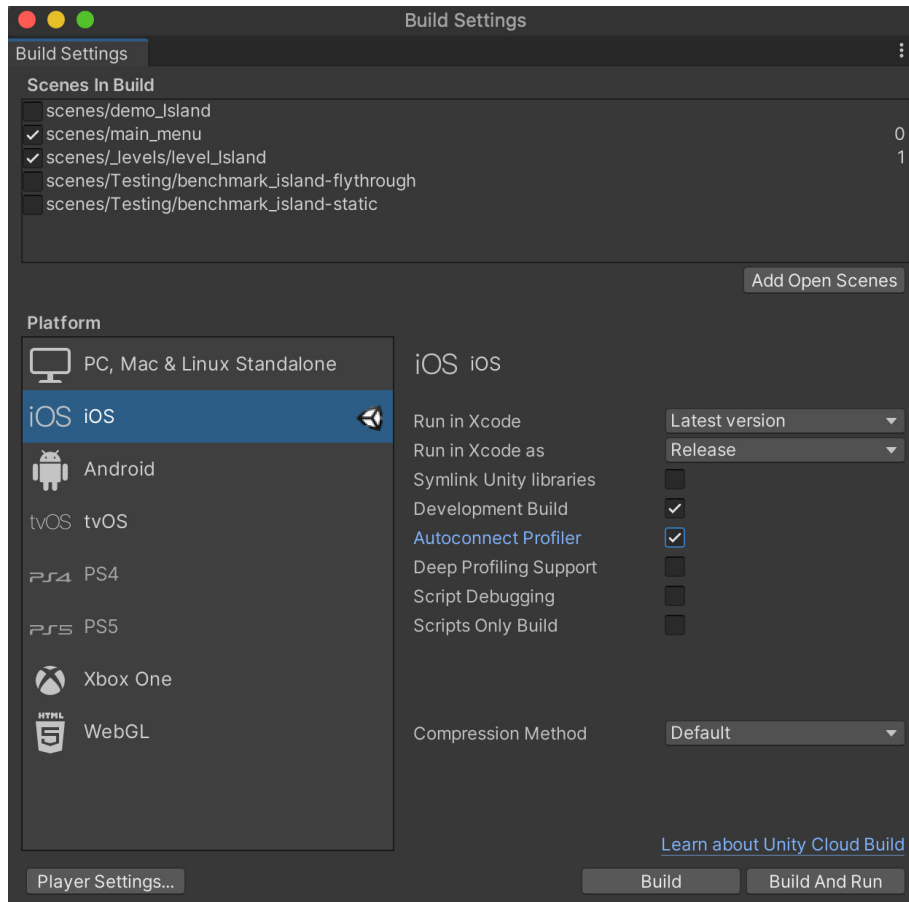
Build Settings

Build Settings

Scenes In Build

scenes/demo_Island
scenes/main_menu 0
scenes/_levels/level_Island 1
scenes/Testing/benchmark_island-flythrough
scenes/Testing/benchmark_island-static

Add Open Scenes

Platform

PC, Mac & Linux Standalone
iOS iOS
Android
tvOS tvOS
PS4 PS4
PS5 PS5
Xbox One
HTML 5 WebGL

iOS iOS

Run in Xcode Latest version
Run in Xcode as Release
Symlink Unity libraries
Development Build
Autoconnect Profiler
Deep Profiling Support
Script Debugging
Scripts Only Build

Compression Method Default

Learn about Unity Cloud Build

Player Settings...
Build
Build And Run